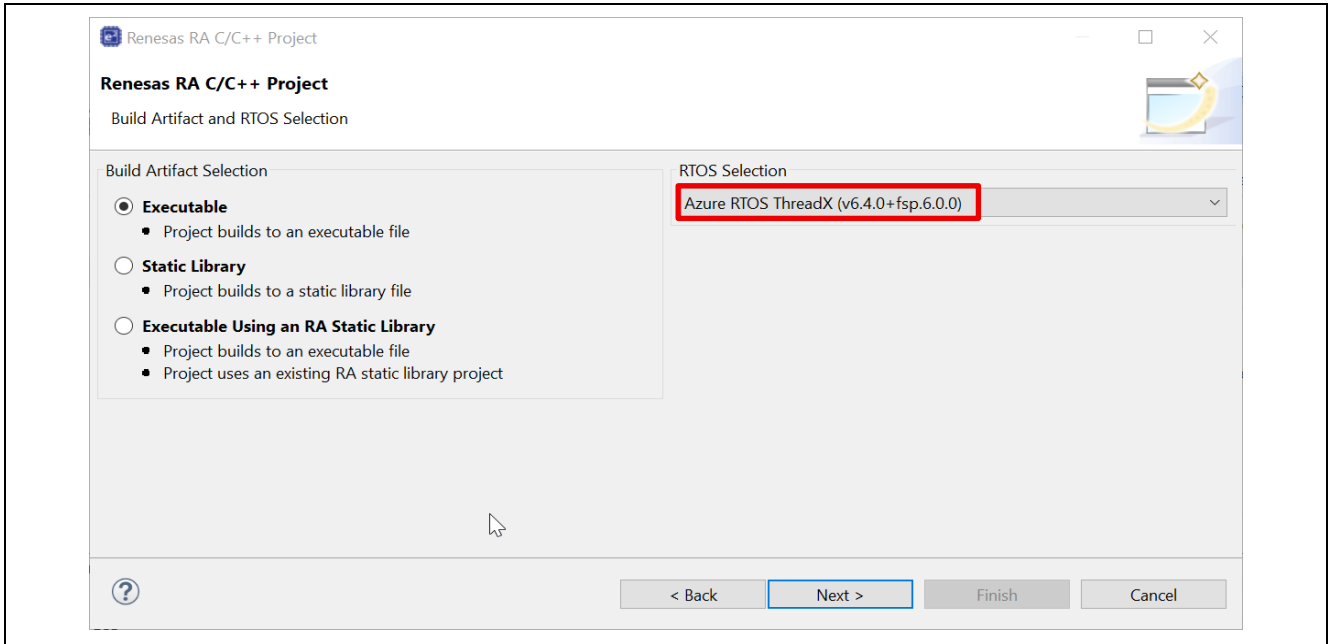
Renesas RA C/C++ Project

Renesas RA C/C++ Project

Build Artifact and RTOS Selection

Build Artifact Selection

Executable
- Project builds to an executable file

Static Library
- Project builds to a static library file

Executable Using an RA Static Library
- Project builds to an executable file
- Project uses an existing RA static library project

RTOS Selection

Azure RTOS ThreadX (v6.4.0+fsp.6.0.0)

?

< Back

Next >

Finish

Cancel